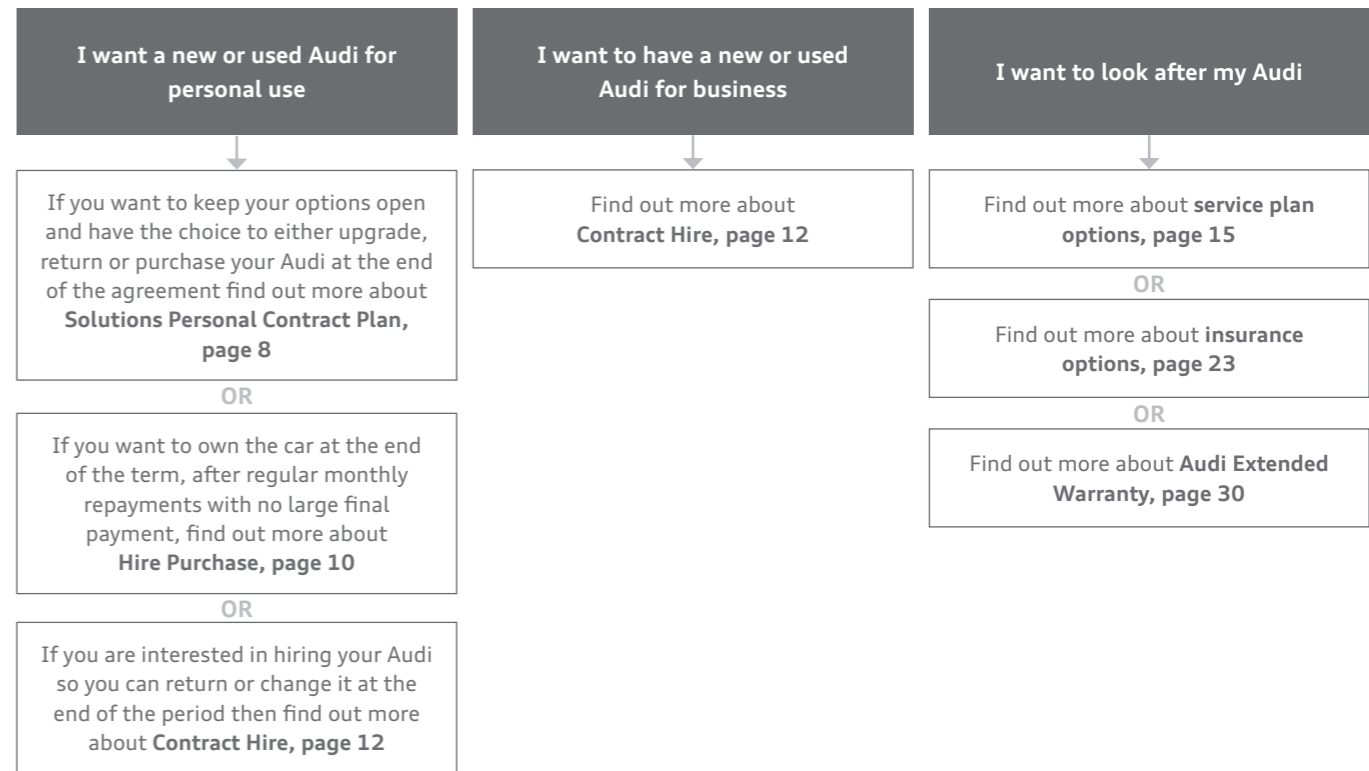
I want a new or used Audi for personal use

If you want to keep your options open and have the choice to either upgrade, return or purchase your Audi at the end of the agreement find out more about **Solutions Personal Contract Plan, page 8**

OR

If you want to own the car at the end of the term, after regular monthly repayments with no large final payment, find out more about **Hire Purchase, page 10**

OR

If you are interested in hiring your Audi so you can return or change it at the end of the period then find out more about **Contract Hire, page 12**

I want to have a new or used Audi for business

Find out more about **Contract Hire, page 12**

I want to look after my Audi

Find out more about **service plan options, page 15**

OR

Find out more about **insurance options, page 23**

OR

Find out more about **Audi Extended Warranty, page 30**